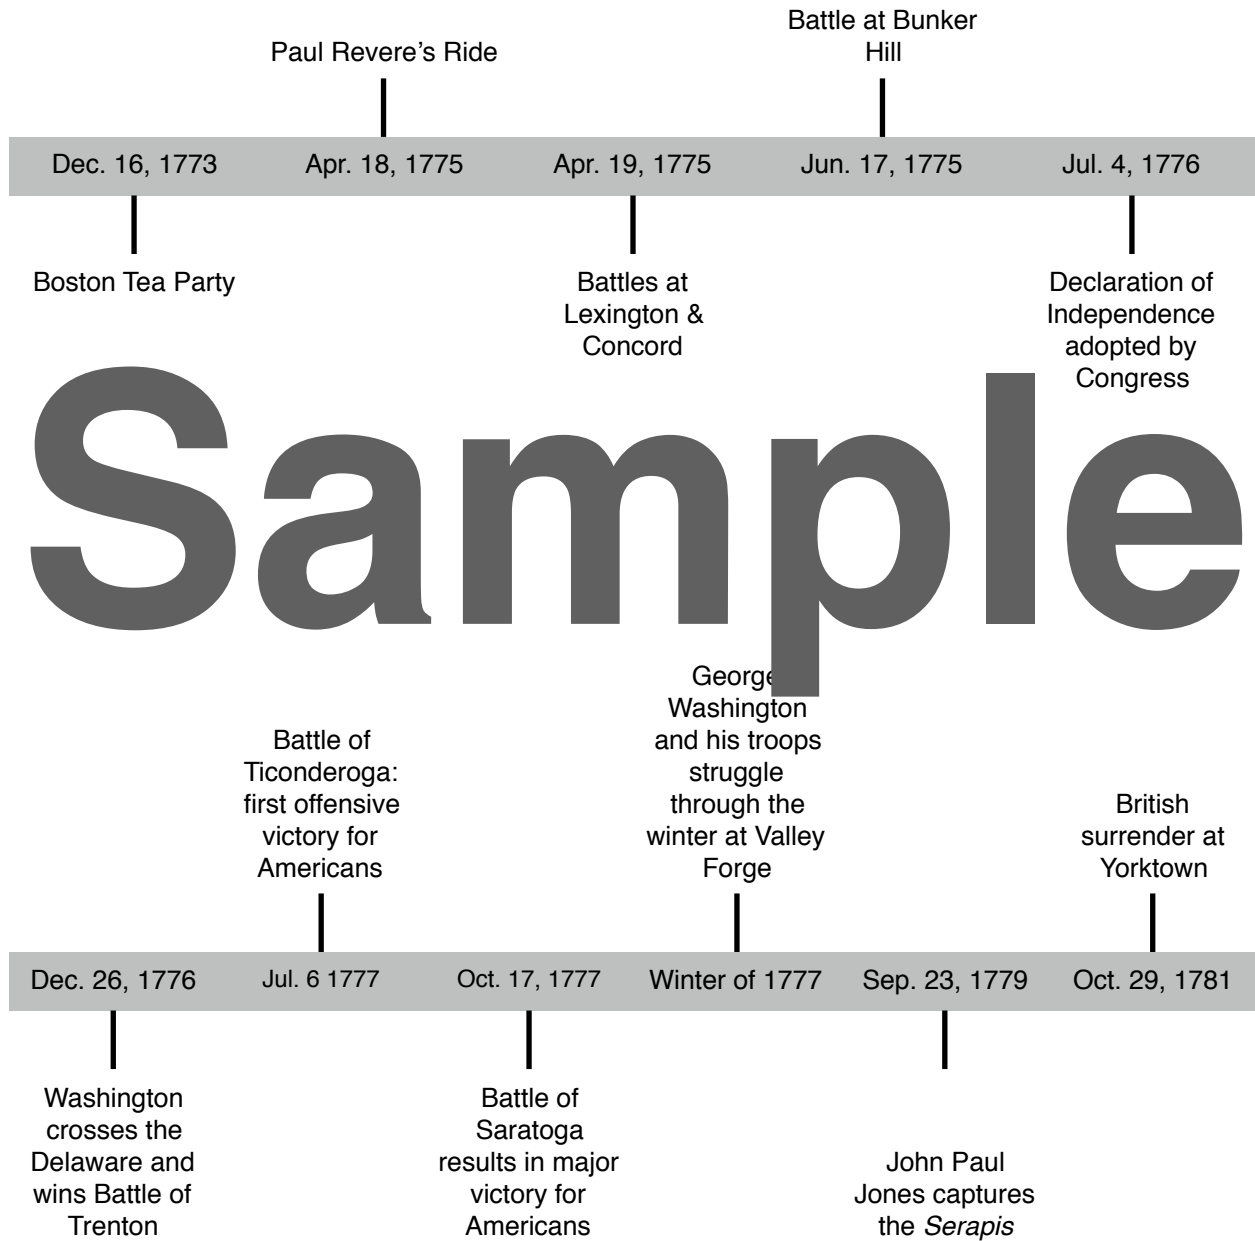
Paul Revere's Ride

Battle at Bunker Hill

Dec. 16, 1773 | Apr. 18, 1775 | Apr. 19, 1775 | Jun. 17, 1775 | Jul. 4, 1776

Boston Tea Party

Battles at Lexington & Concord

Declaration of Independence adopted by Congress

Sample

Battle of Ticonderoga: first offensive victory for Americans

George Washington and his troops struggle through the winter at Valley Forge

British surrender at Yorktown

Dec. 26, 1776 | Jul. 6 1777 | Oct. 17, 1777 | Winter of 1777 | Sep. 23, 1779 | Oct. 29, 1781

Washington crosses the Delaware and wins Battle of Trenton

Battle of Saratoga results in major victory for Americans

John Paul Jones captures the Serapis